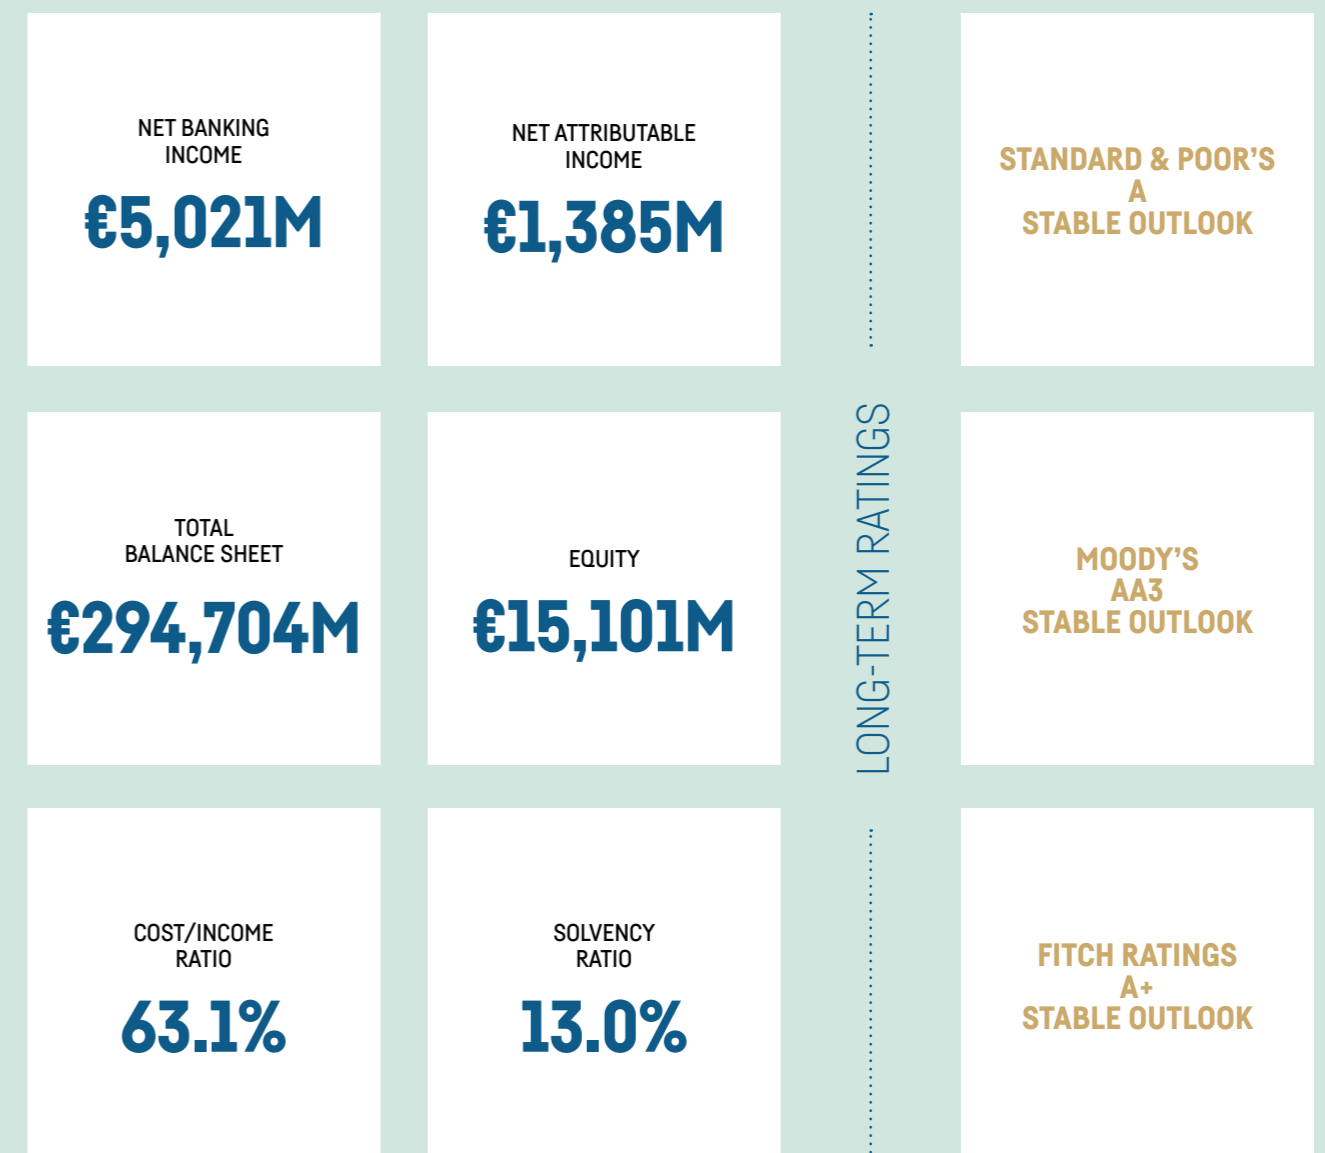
NET BANKING INCOME
€5,021M

NET ATTRIBUTABLE INCOME
€1,385M

TOTAL BALANCE SHEET
€294,704M

EQUITY
€15,101M

COST/INCOME RATIO
63.1%

SOLVENCY RATIO
13.0%

LONG-TERM RATINGS

STANDARD & POOR'S
A
STABLE OUTLOOK

MOODY'S
AA3
STABLE OUTLOOK

FITCH RATINGS
A+
STABLE OUTLOOK